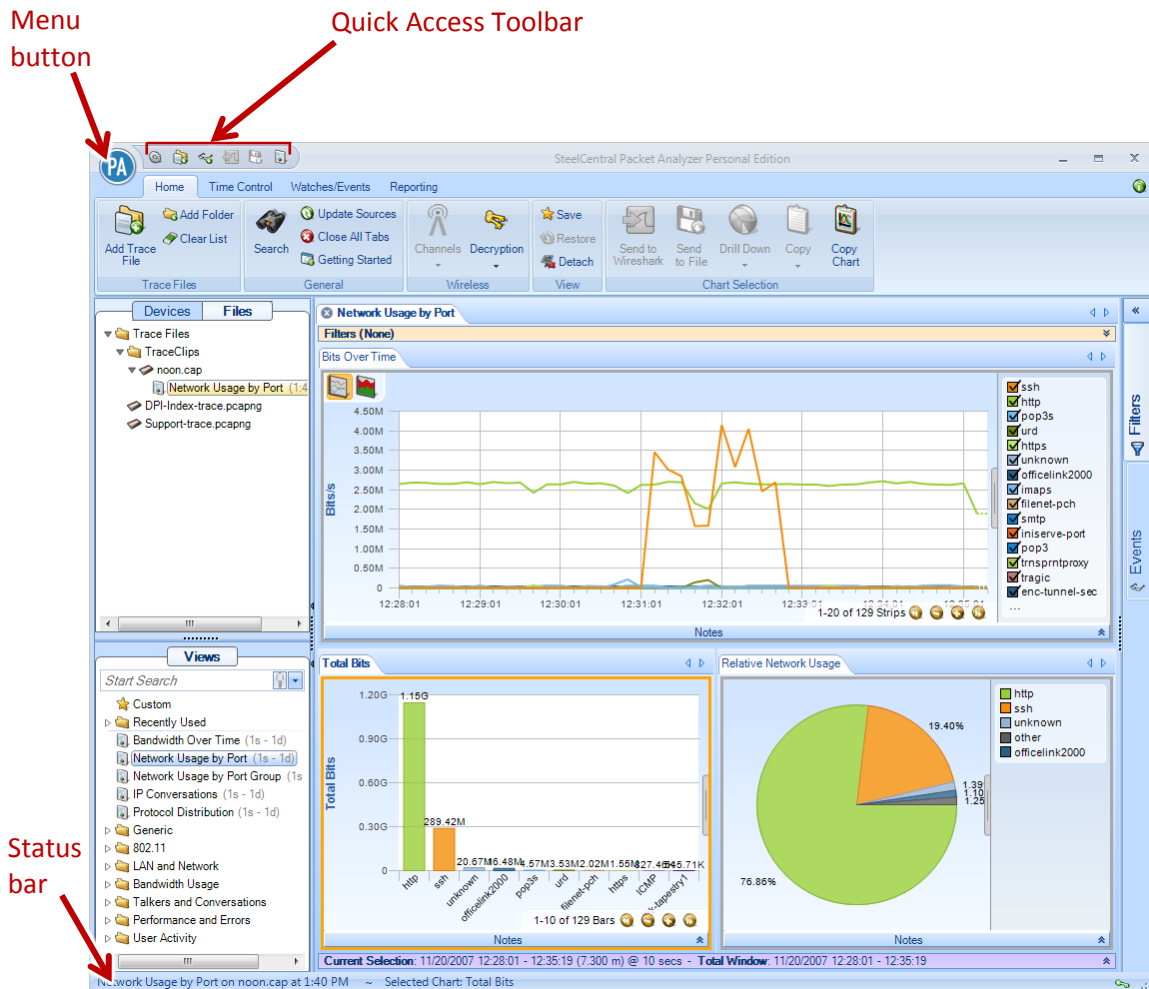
Menu button

Quick Access Toolbar

PA

SteelCentral Packet Analyzer Personal Edition

Home Time Control Watches/Events Reporting

Add Trace File
Add Folder
Clear List
Trace Files

Search
Update Sources
Close All Tabs
Getting Started
General

Channels
Decryption
Wireless

Save
Restore
Detach
View

Send to Wireshark
Send to File
Drill Down
Copy
Copy Chart
Chart Selection

Devices Files

Trace Files
TraceClips
noon.cap
Network Usage by Port (1:4
DPI-Index-trace.pcapng
Support-trace.pcapng

Views

Start Search

Custom
Recently Used
Bandwidth Over Time (1s - 1d)
Network Usage by Port (1s - 1d)
Network Usage by Port Group (1s
IP Conversations (1s - 1d)
Protocol Distribution (1s - 1d)
Generic
802.11
LAN and Network
Bandwidth Usage
Talkers and Conversations
Performance and Errors
User Activity

Network Usage by Port

Filters (None)

Bits Over Time

4.50M
4.00M
3.50M
3.00M
2.50M
2.00M
1.50M
1.00M
500.00K
0

Bits/s

12:28:01 12:29:01 12:30:01 12:31:01 12:32:01 12:33:01

1-20 of 129 Strips

ssh
http
pop3s
urd
https
unknown
officelink2000
imaps
filenet-pch
smtp
iniserve-port
pop3
trnsprntproxy
tragic
enc-tunnel-sec
...

Notes

Total Bits

1.20G
0.90G
0.60G
0.30G
0

Total Bits

1.15G
289.42M
20.67M
16.48M
4.57M
3.53M
2.02M
1.55M
827.46K
545.71K

http
ssh
unknown
officelink2000
pop3s
urd
filenet-pch
https
ICMP
-tapestry1

1-10 of 129 Bars

Notes

Relative Network Usage

http
ssh
unknown
other
officelink2000

19.40%
1.39
1.10
1.25
76.86%

Notes

Current Selection: 11/20/2007 12:28:01 - 12:35:19 (7.300 m) @ 10 secs - Total Window: 11/20/2007 12:28:01 - 12:35:19

Filters
Events

Status bar

Network Usage by Port on noon.cap at 1:40 PM ~ Selected Chart: Total Bits